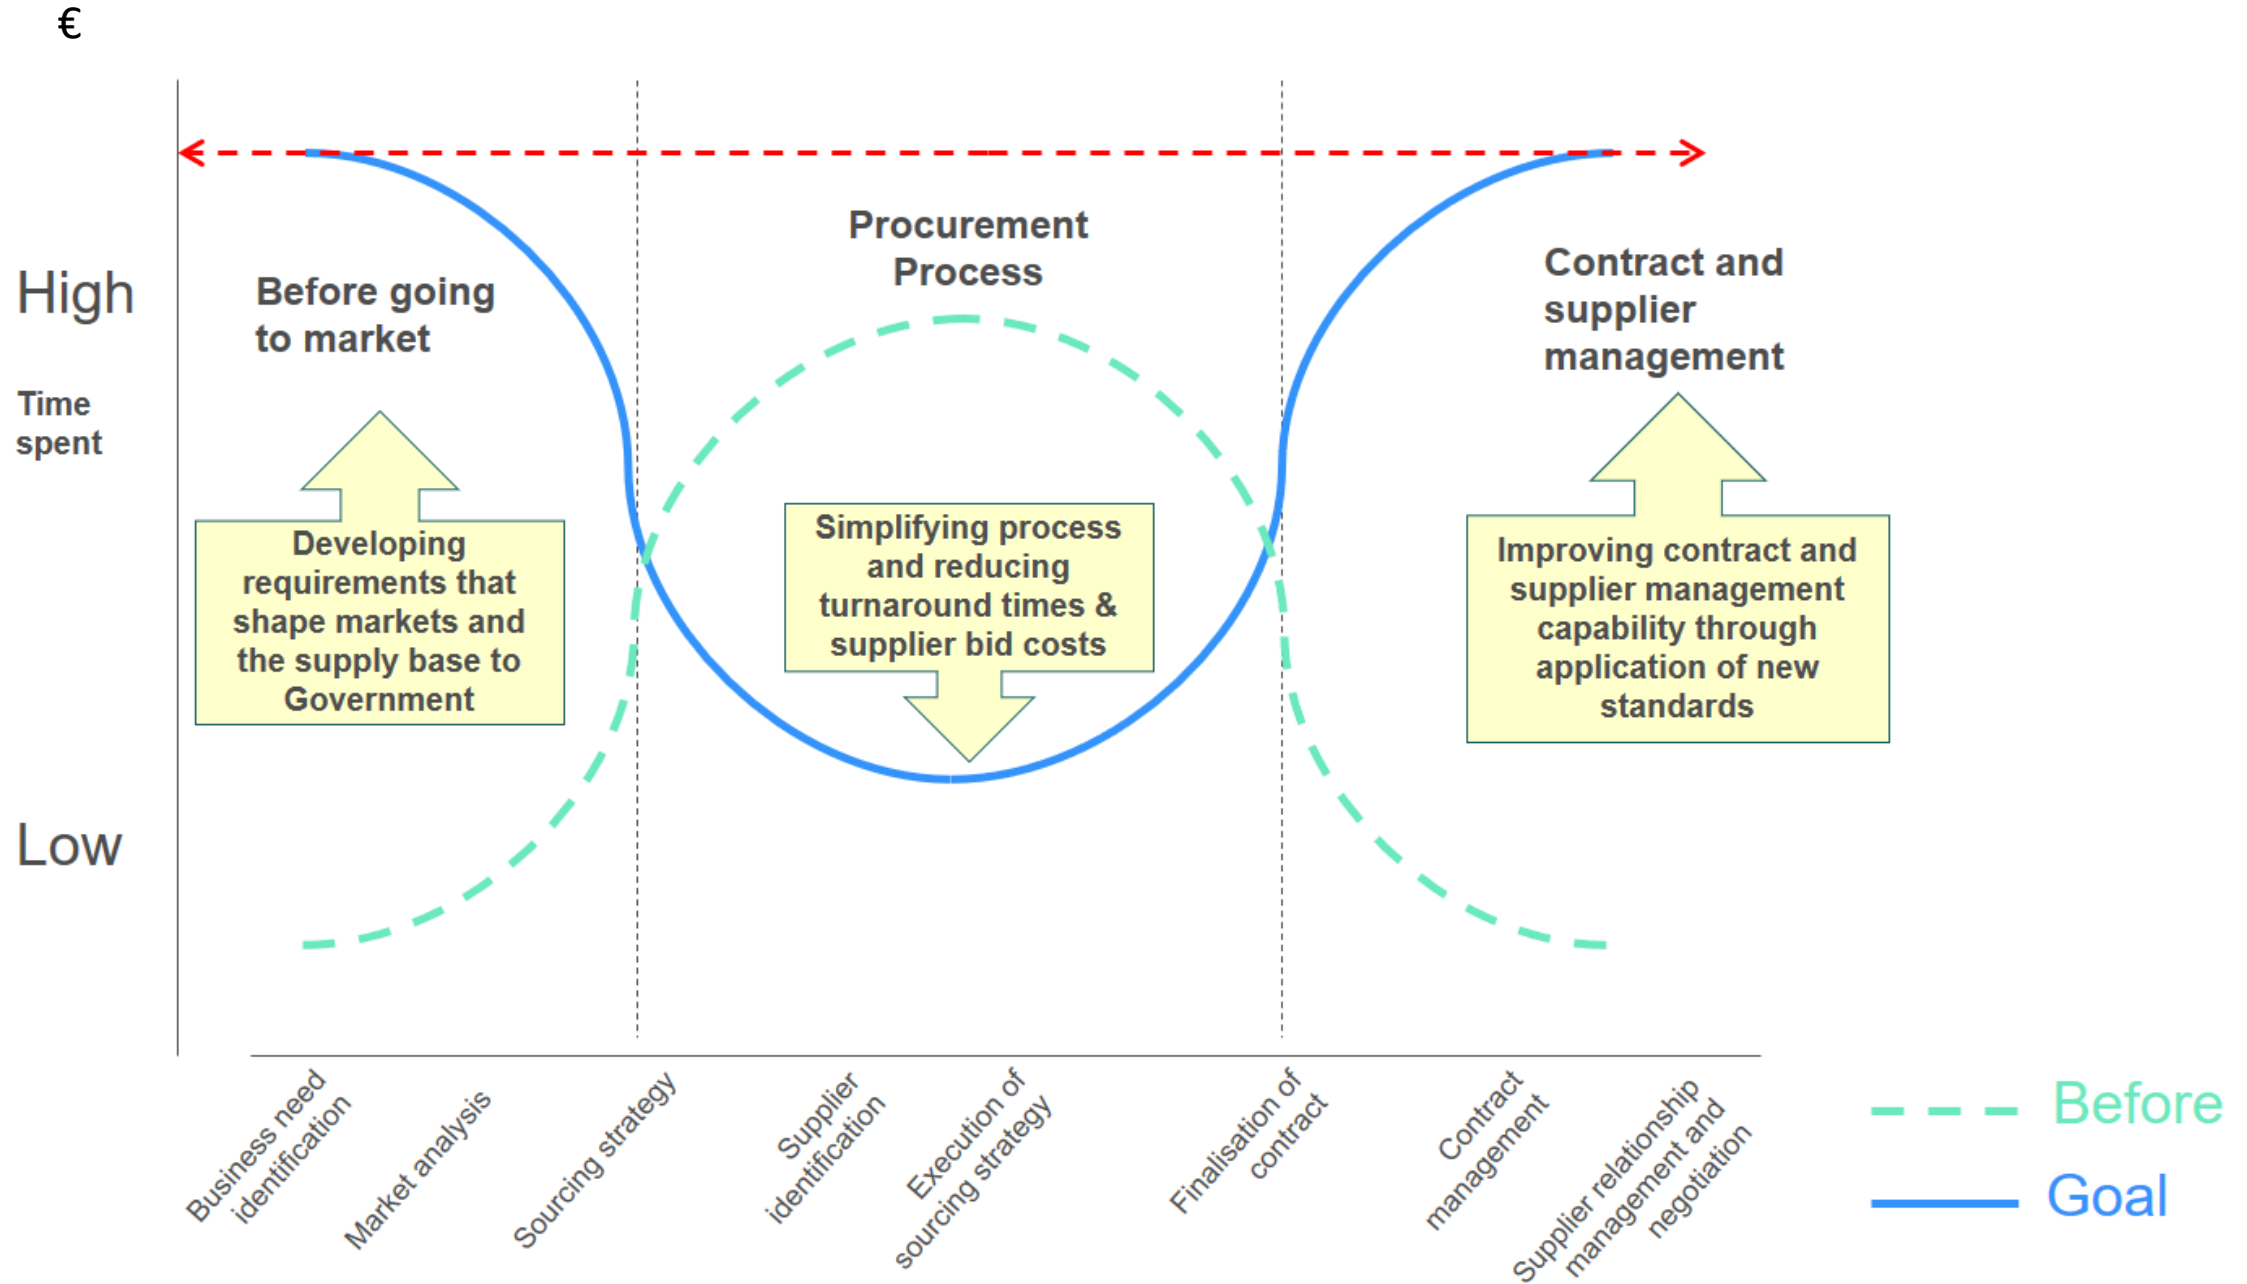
€

High

Time spent

Low

Before going to market

Procurement Process

Contract and supplier management

Developing requirements that shape markets and the supply base to Government

Simplifying process and reducing turnaround times & supplier bid costs

Improving contract and supplier management capability through application of new standards

Business need identification

Market analysis

Sourcing strategy

Supplier identification

Execution of sourcing strategy

Finalisation of contract

Contract management

Supplier relationship management and negotiation

Before

Goal